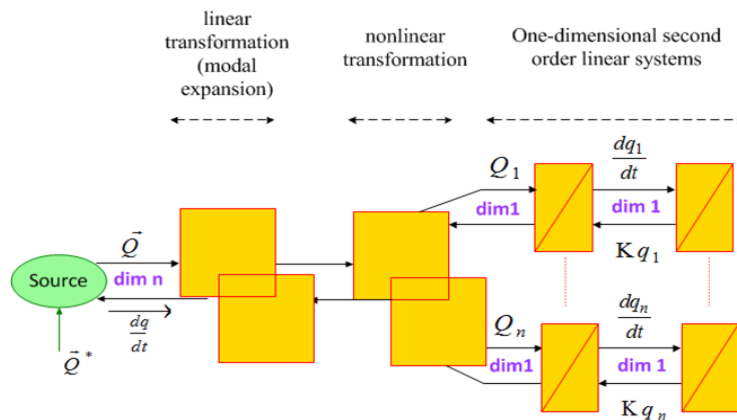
linear transformation (modal expansion)

nonlinear transformation

One-dimensional second order linear systems

$Q_1$

$\frac{dq_1}{dt}$

dim1

dim 1

$K q_1$

$\vec{Q}$

dim n

Source

$\frac{dq}{dt}$

$\vec{Q}^*$

$Q_n$

$\frac{dq_n}{dt}$

dim1

dim 1

$K q_n$